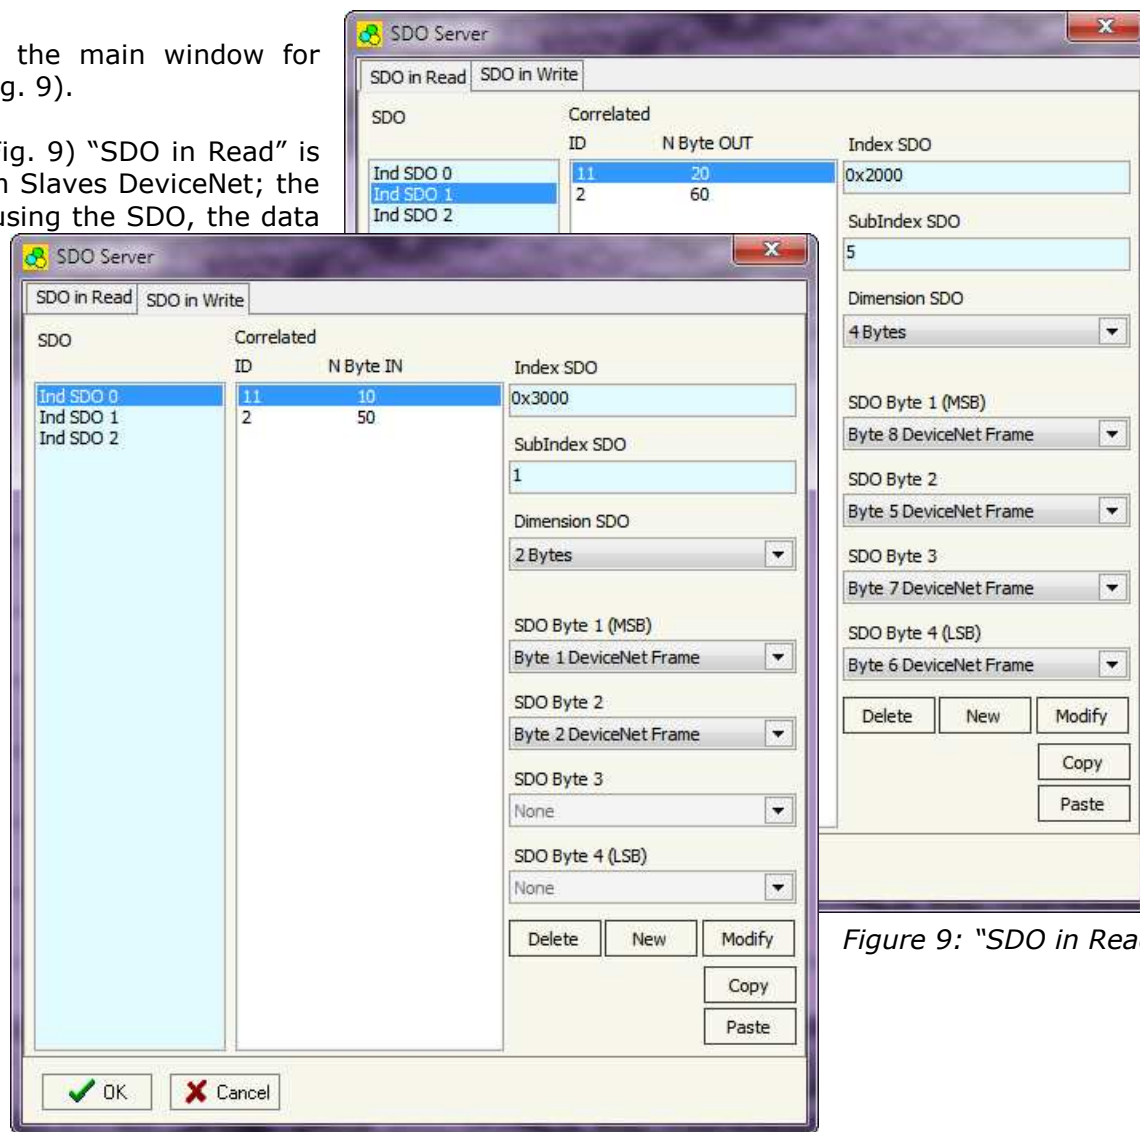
the main window for g. 9).

ig. 9) "SDO in Read" is n Slaves DeviceNet; the using the SDO, the data

SDO Server

SDO in Read | SDO in Write

SDO

Ind SDO 0
Ind SDO 1
Ind SDO 2

Correlated

| ID | N Byte OUT |
|---|---|
| 11 | 20 |
| 2 | 60 |

Index SDO
0x2000

SubIndex SDO
5

Dimension SDO
4 Bytes

SDO Byte 1 (MSB)
Byte 8 DeviceNet Frame

SDO Byte 2
Byte 5 DeviceNet Frame

SDO Byte 3
Byte 7 DeviceNet Frame

SDO Byte 4 (LSB)
Byte 6 DeviceNet Frame

Delete New Modify
Copy
Paste

SDO Server

SDO in Read | SDO in Write

SDO

Ind SDO 0
Ind SDO 1
Ind SDO 2

Correlated

| ID | N Byte IN |
|---|---|
| 11 | 10 |
| 2 | 50 |

Index SDO
0x3000

SubIndex SDO
1

Dimension SDO
2 Bytes

SDO Byte 1 (MSB)
Byte 1 DeviceNet Frame

SDO Byte 2
Byte 2 DeviceNet Frame

SDO Byte 3
None

SDO Byte 4 (LSB)
None

Delete New Modify
Copy
Paste

OK Cancel

Figure 9: "SDO in Rea